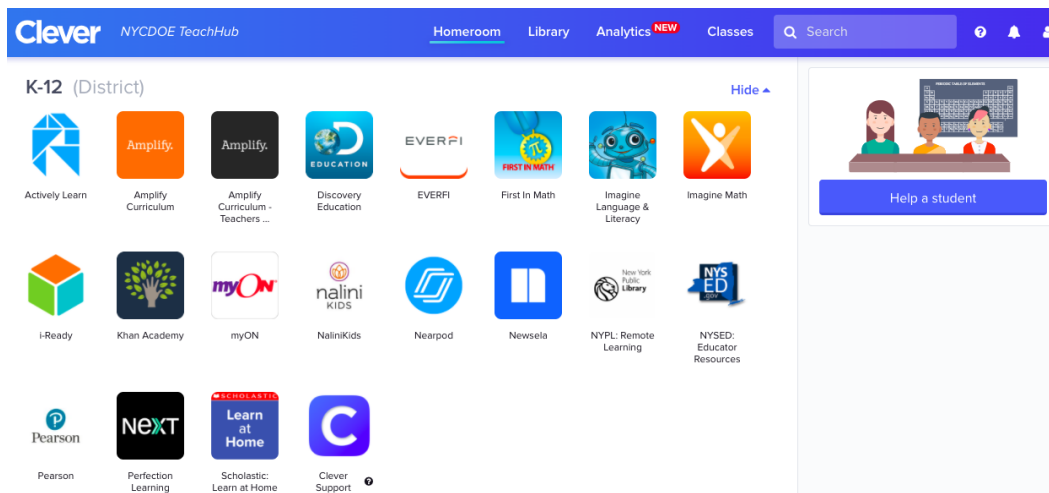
Clever NYCDOE TeachHub

Homeroom Library Analytics NEW Classes Search

K-12 (District)

Hide

Actively Learn

Amplify.
Amplify Curriculum

Amplify.
Amplify Curriculum - Teachers ...

EDUCATION
Discovery Education

EVERFI
EVERFI

FIRST IN MATH
First In Math

Imagine Language & Literacy

Imagine Math

i-Ready

Khan Academy

myON
myON

nalini KIDS
NaliniKids

Nearpod

Newsela

New York Public Library
NYPL: Remote Learning

NYS ED .gov
NYSED: Educator Resources

Pearson
Pearson

NEXT
Perfection Learning

SCHOLASTIC Learn at Home
Scholastic: Learn at Home

Clever Support

Help a student